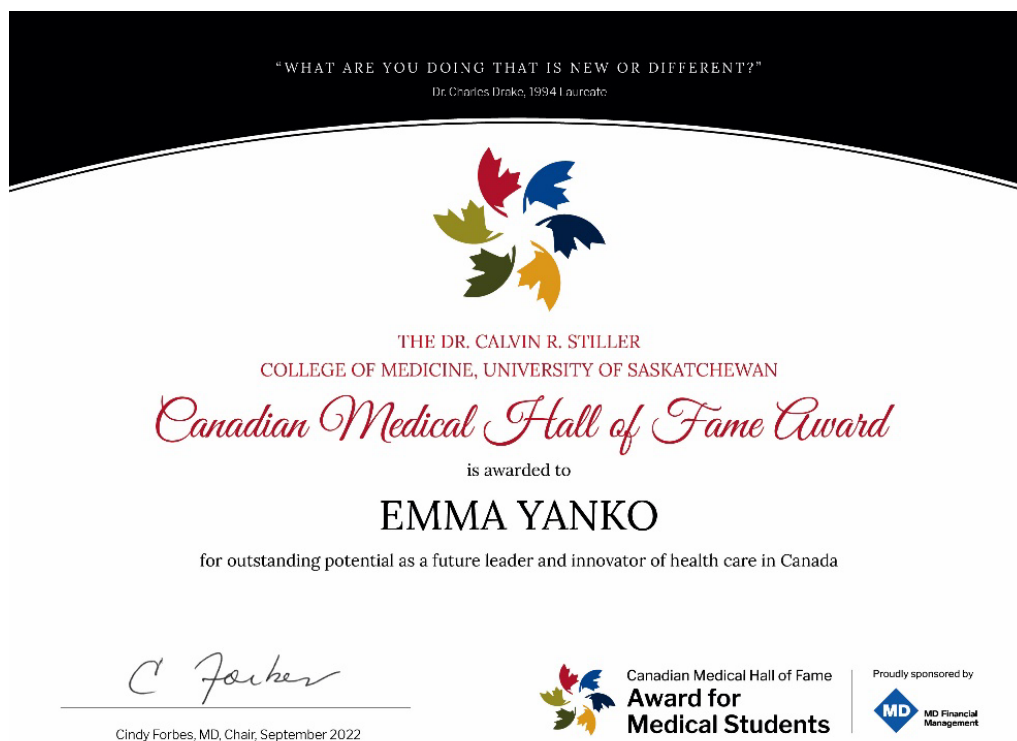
"WHAT ARE YOU DOING THAT IS NEW OR DIFFERENT?"
Dr. Charles Drake, 1994 Laureate

THE DR. CALVIN R. STILLER
COLLEGE OF MEDICINE, UNIVERSITY OF SASKATCHEWAN

Canadian Medical Hall of Fame Award

is awarded to

EMMA YANKO

for outstanding potential as a future leader and innovator of health care in Canada

C Forbes

Cindy Forbes, MD, Chair, September 2022

Canadian Medical Hall of Fame
Award for Medical Students

Proudly sponsored by
MD
MD Financial Management